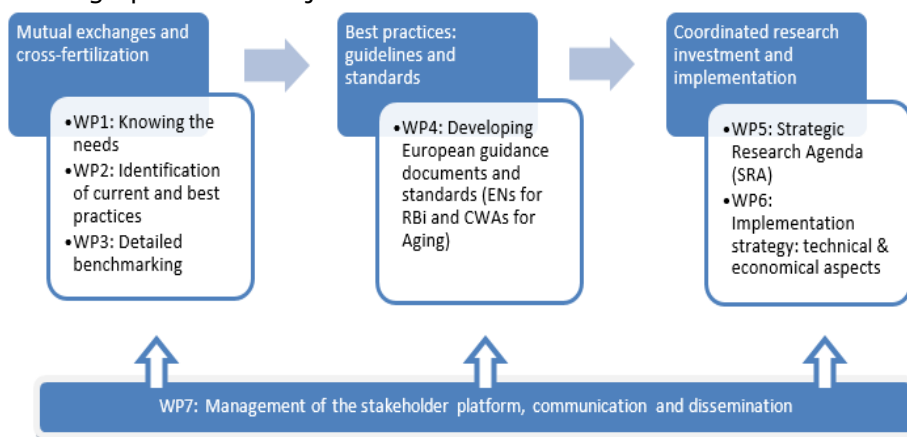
Mutual exchanges and cross-fertilization

•WP1: Knowing the needs
•WP2: Identification of current and best practices
•WP3: Detailed benchmarking

Best practices: guidelines and standards

•WP4: Developing European guidance documents and standards (ENs for RBi and CWAs for Aging)

Coordinated research investment and implementation

•WP5: Strategic Research Agenda (SRA)
•WP6: Implementation strategy: technical & economical aspects

WP7: Management of the stakeholder platform, communication and dissemination